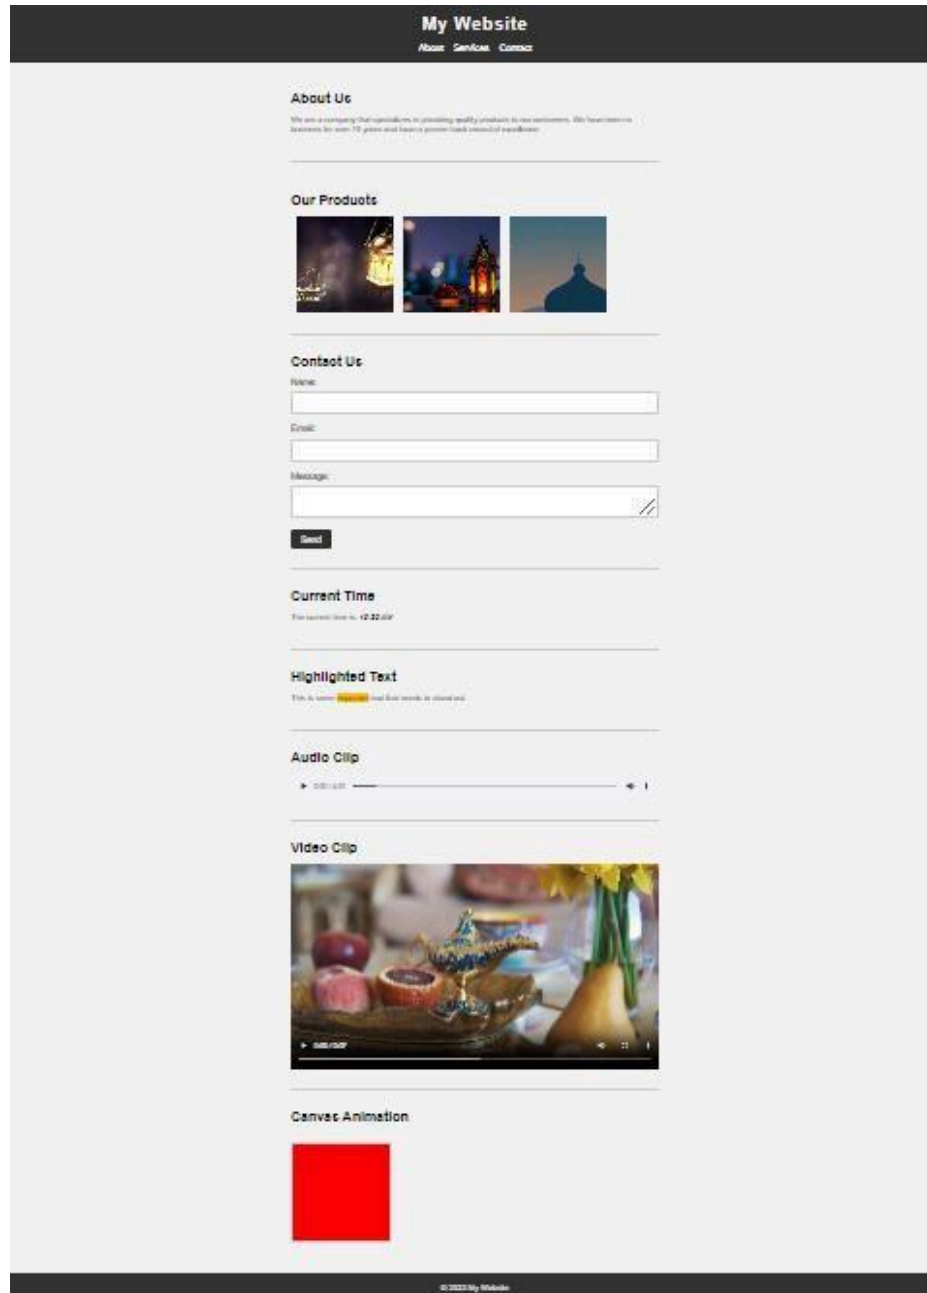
My Website

About Services Contact

About Us

We are a company that specializes in providing quality products to our customers. We have been in business for over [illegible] years and have a proven track record of excellence.

Our Products

Contact Us

Name:

Email:

Message:

Send

Current Time

The current time is: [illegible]

Highlighted Text

This is some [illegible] text that needs to stand out.

Audio Clip

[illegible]

Video Clip

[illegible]

Canvas Animation

© 2023 My Website